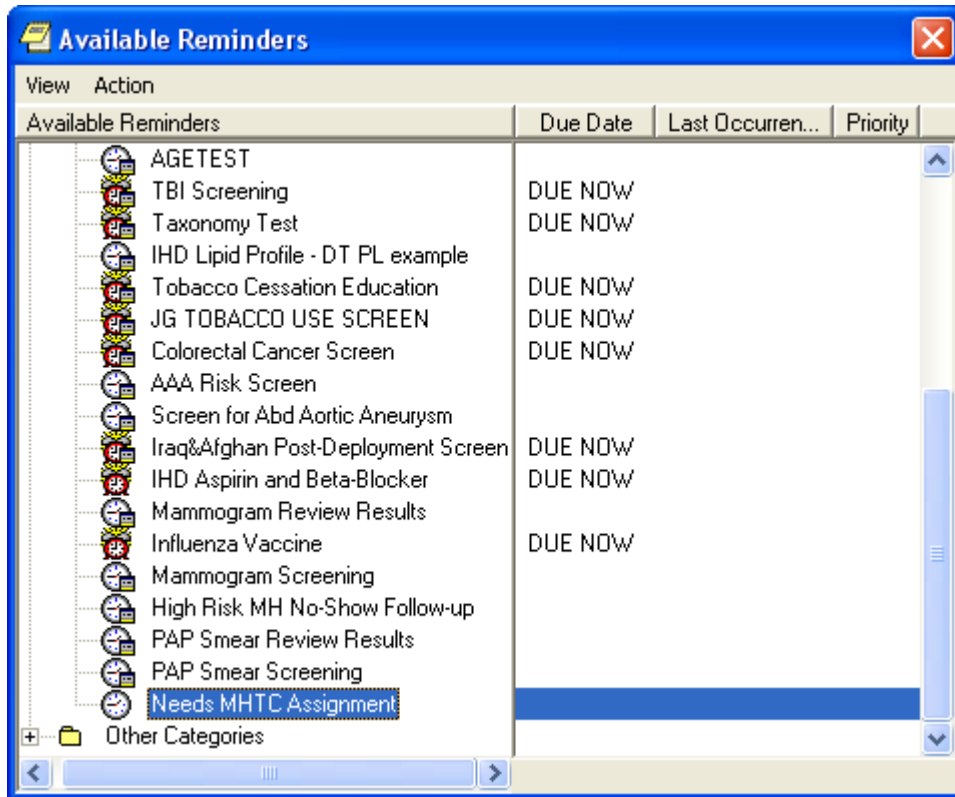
Available Reminders

View Action

| Available Reminders | Due Date | Last Occurren... | Priority |
|---|---|---|---|
| AGETEST | | | |
| TBI Screening | DUE NOW | | |
| Taxonomy Test | DUE NOW | | |
| IHD Lipid Profile - DT PL example | | | |
| Tobacco Cessation Education | DUE NOW | | |
| JG TOBACCO USE SCREEN | DUE NOW | | |
| Colorectal Cancer Screen | DUE NOW | | |
| AAA Risk Screen | | | |
| Screen for Abd Aortic Aneurysm | | | |
| Iraq&Afghan Post-Deployment Screen | DUE NOW | | |
| IHD Aspirin and Beta-Blocker | DUE NOW | | |
| Mammogram Review Results | | | |
| Influenza Vaccine | DUE NOW | | |
| Mammogram Screening | | | |
| High Risk MH No-Show Follow-up | | | |
| PAP Smear Review Results | | | |
| PAP Smear Screening | | | |
| Needs MHTC Assignment | | | |
| Other Categories | | | |